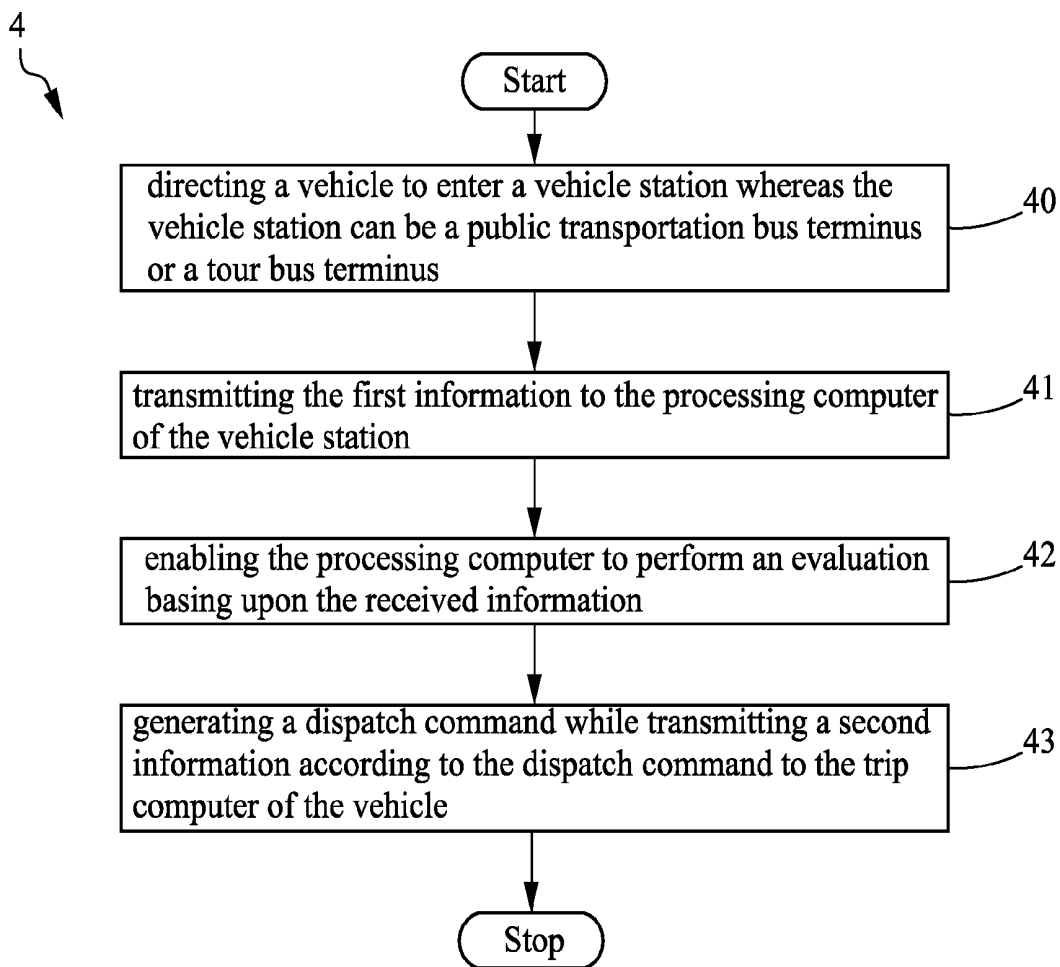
4

Start

directing a vehicle to enter a vehicle station whereas the vehicle station can be a public transportation bus terminus or a tour bus terminus

40

transmitting the first information to the processing computer of the vehicle station

41

enabling the processing computer to perform an evaluation basing upon the received information

42

generating a dispatch command while transmitting a second information according to the dispatch command to the trip computer of the vehicle

43

Stop